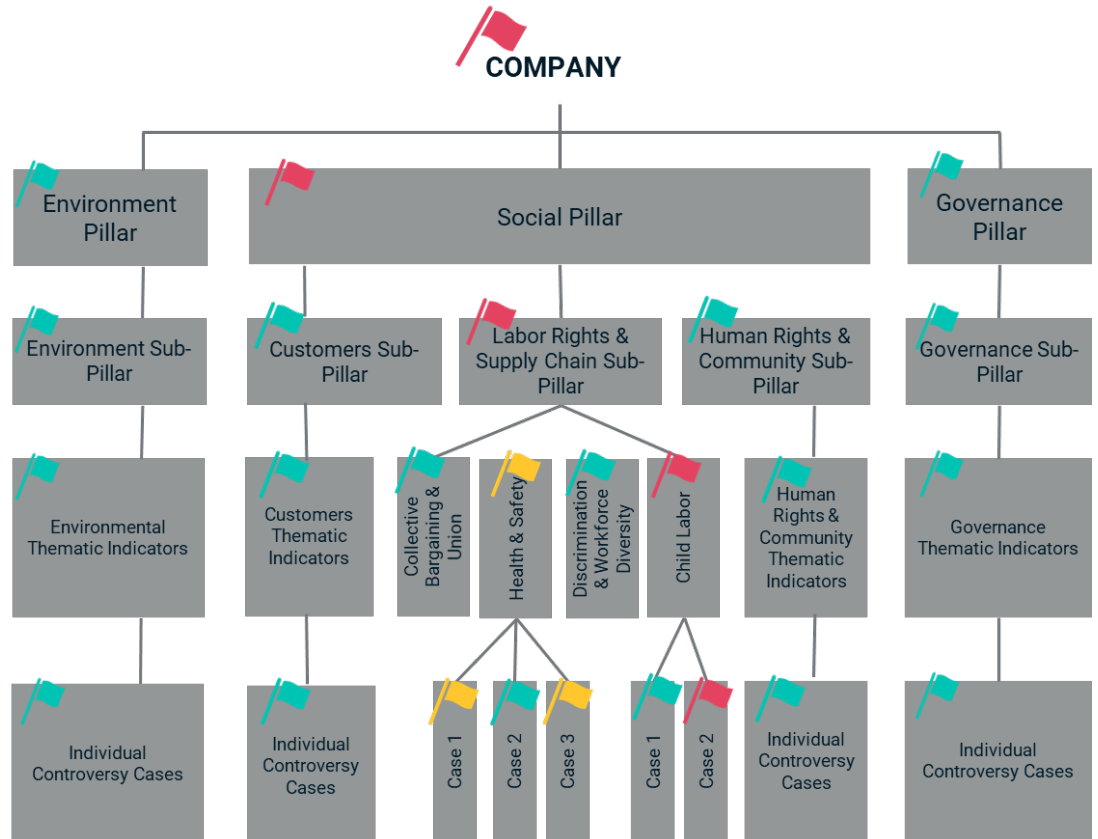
COMPANY

Environment Pillar

Social Pillar

Governance Pillar

Environment Sub-Pillar

Customers Sub-Pillar

Labor Rights & Supply Chain Sub-Pillar

Human Rights & Community Sub-Pillar

Governance Sub-Pillar

Environmental Thematic Indicators

Customers Thematic Indicators

Collective Bargaining & Union

Health & Safety

Discrimination & Workforce Diversity

Child Labor

Human Rights & Community Thematic Indicators

Governance Thematic Indicators

Individual Controversy Cases

Individual Controversy Cases

Case 1

Case 2

Case 3

Case 1

Case 2

Individual Controversy Cases

Individual Controversy Cases